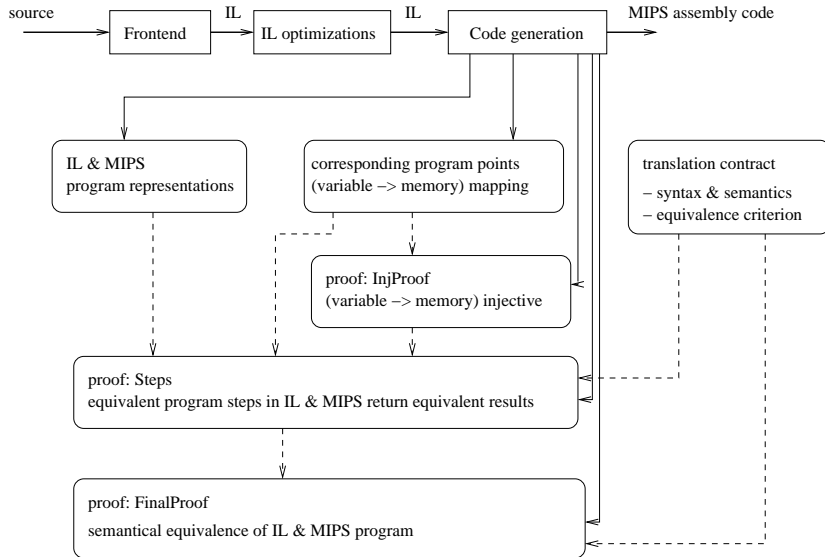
source

Frontend

IL

IL optimizations

IL

Code generation

MIPS assembly code

IL & MIPS
program representations

corresponding program points
(variable –> memory) mapping

translation contract
– syntax & semantics
– equivalence criterion

proof: InjProof
(variable –> memory) injective

proof: Steps
equivalent program steps in IL & MIPS return equivalent results

proof: FinalProof
semantical equivalence of IL & MIPS program